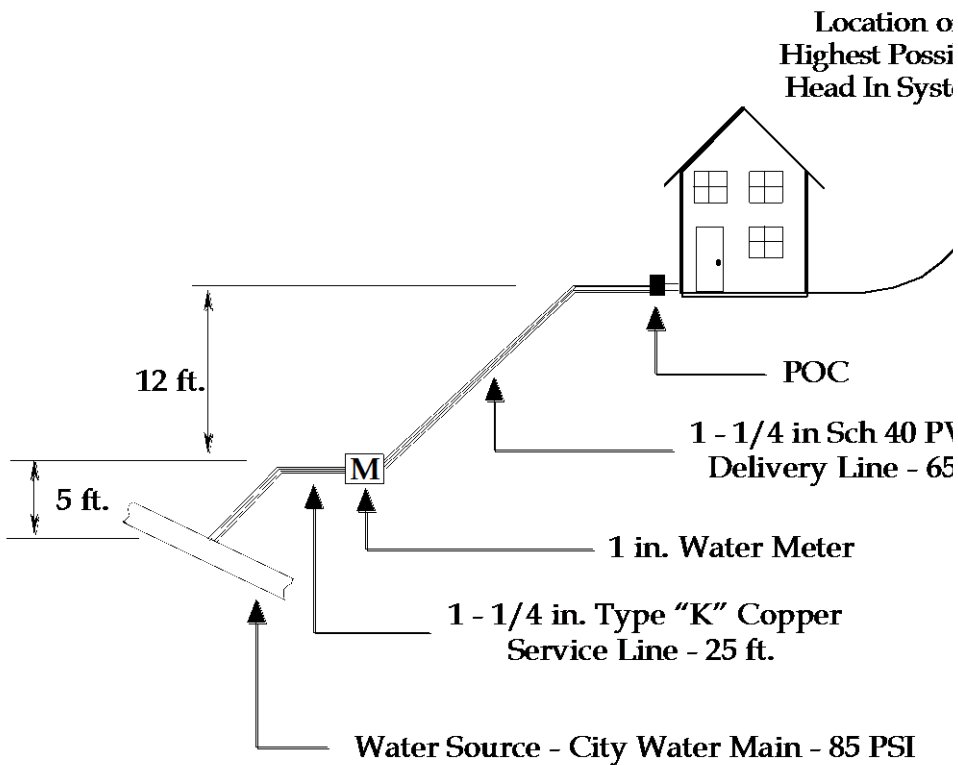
Location o
Highest Possi
Head In Syst

12 ft.

5 ft.

M

POC

1 - 1/4 in Sch 40 PV
Delivery Line - 65

1 in. Water Meter

1 - 1/4 in. Type “K” Copper
Service Line - 25 ft.

Water Source - City Water Main - 85 PSI